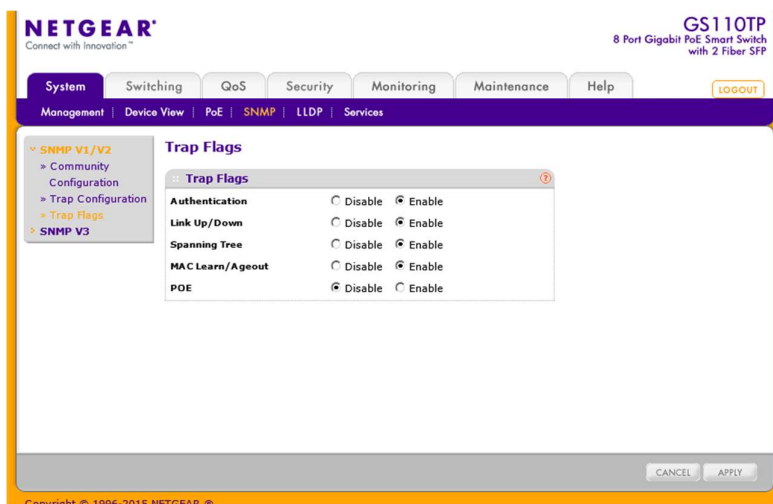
NETGEAR®
Connect with Innovation™

GS110TP
8 Port Gigabit PoE Smart Switch with 2 Fiber SFP

System | Switching | QoS | Security | Monitoring | Maintenance | Help

LOGOUT

Management | Device View | PoE | SNMP | LLDP | Services

SNMP V1/V2
» Community Configuration
» Trap Configuration
» Trap Flags
SNMP V3

Trap Flags

Trap Flags

| | | |
|---|---|---|
| Authentication | Disable | Enable |
| Link Up/Down | Disable | Enable |
| Spanning Tree | Disable | Enable |
| MAC Learn/Ageout | Disable | Enable |
| POE | Disable | Enable |

CANCEL APPLY

Copyright © 1996-2015 NETGEAR ®